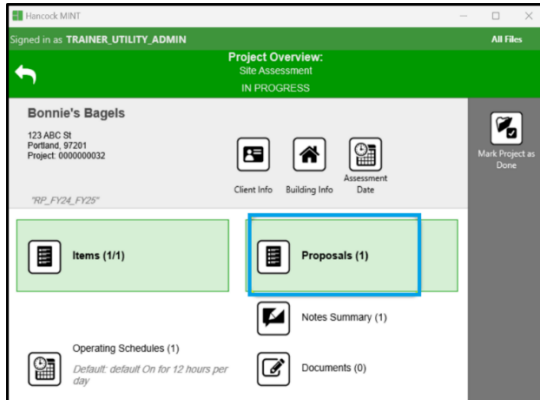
Hancock MINT

Signed in as TRAINER_UTILITY_ADMIN

All Files

Project Overview:
Site Assessment
IN PROGRESS

Bonnie's Bagels

123 ABC St
Portland, 97201
Project: 0000000032

"RP_FY24_FY25"

Client Info

Building Info

Assessment Date

Mark Project as Done

Items (1/1)

Proposals (1)

Notes Summary (1)

Operating Schedules (1)

Default: default On for 12 hours per day

Documents (0)